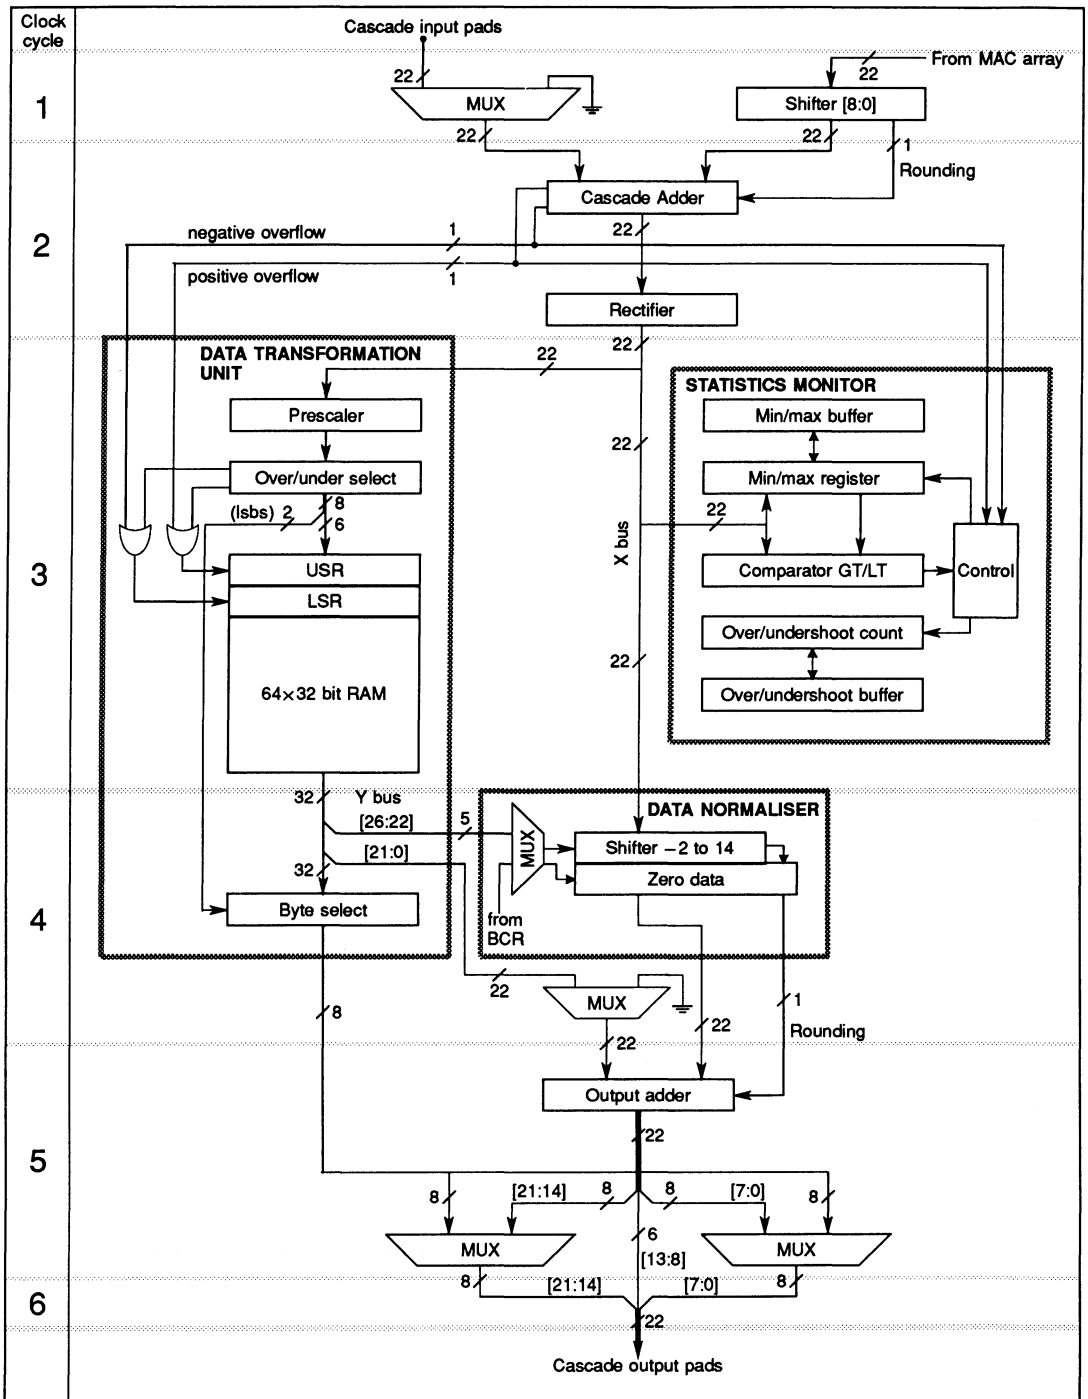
Clock cycle

Cascade input pads

22

From MAC array

22

1

MUX

Shifter [8:0]

22

1

Rounding

Cascade Adder

2

negative overflow

1

22

positive overflow

1

Rectifier

22

DATA TRANSFORMATION UNIT

22

STATISTICS MONITOR

Prescaler

Min/max buffer

22

Over/under select

Min/max register

(lsbs) 2

8

6

22

3

USR

X bus

Comparator GT/LT

Control

LSR

Over/undershoot count

22

64×32 bit RAM

Over/undershoot buffer

32

Y bus

DATA NORMALISER

[26:22]

5

MUX

Shifter −2 to 14

32

[21:0]

Zero data

4

Byte select

from BCR

22

MUX

1

8

22

Rounding

22

Output adder

22

5

8

[21:14]

8

8

[7:0]

8

6

MUX

[13:8]

MUX

8

[21:14]

[7:0]

8

6

22

Cascade output pads